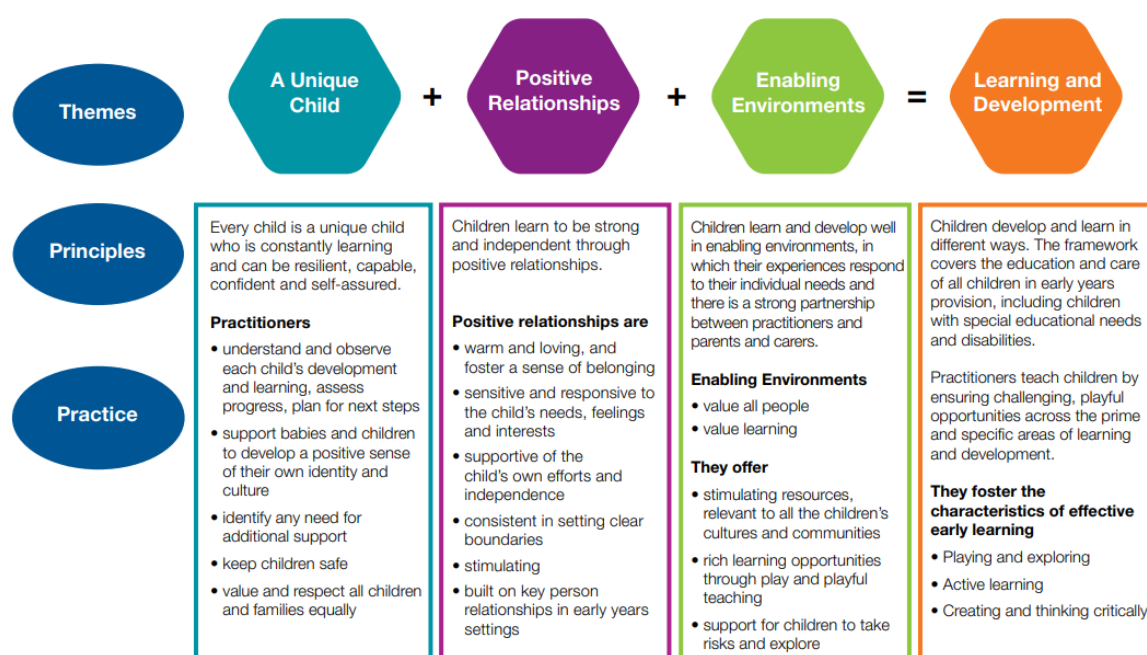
Themes

Principles

Practice

A Unique Child + Positive Relationships + Enabling Environments = Learning and Development

Every child is a unique child who is constantly learning and can be resilient, capable, confident and self-assured.

**Practitioners**
- understand and observe each child's development and learning, assess progress, plan for next steps
- support babies and children to develop a positive sense of their own identity and culture
- identify any need for additional support
- keep children safe
- value and respect all children and families equally

Children learn to be strong and independent through positive relationships.

**Positive relationships are**
- warm and loving, and foster a sense of belonging
- sensitive and responsive to the child's needs, feelings and interests
- supportive of the child's own efforts and independence
- consistent in setting clear boundaries
- stimulating
- built on key person relationships in early years settings

Children learn and develop well in enabling environments, in which their experiences respond to their individual needs and there is a strong partnership between practitioners and parents and carers.

**Enabling Environments**
- value all people
- value learning

**They offer**
- stimulating resources, relevant to all the children's cultures and communities
- rich learning opportunities through play and playful teaching
- support for children to take risks and explore

Children develop and learn in different ways. The framework covers the education and care of all children in early years provision, including children with special educational needs and disabilities.

Practitioners teach children by ensuring challenging, playful opportunities across the prime and specific areas of learning and development.

**They foster the characteristics of effective early learning**
- Playing and exploring
- Active learning
- Creating and thinking critically